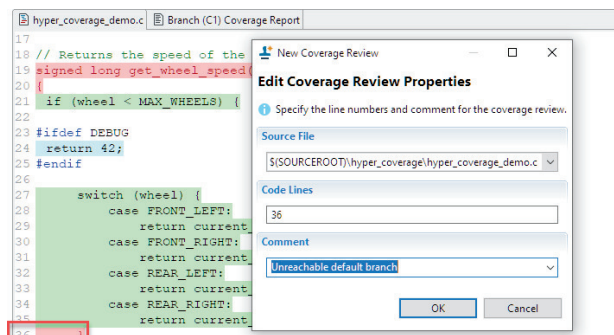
hyper_coverage_demo.c
Branch (C1) Coverage Report

17
18 // Returns the speed of the
19 signed long get_wheel_speed(
20 {
21 if (wheel < MAX_WHEELS) {
22
23 #ifdef DEBUG
24 return 42;
25 #endif
26
27 switch (wheel) {
28 case FRONT_LEFT:
29 return current_
30 case FRONT_RIGHT:
31 return current_
32 case REAR_LEFT:
33 return current_
34 case REAR_RIGHT:
35 return current_
36 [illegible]

New Coverage Review
Edit Coverage Review Properties
Specify the line numbers and comment for the coverage review.
Source File
$(SOURCEROOT)\hyper_coverage\hyper_coverage_demo.c
Code Lines
36
Comment
Unreachable default branch
OK
Cancel